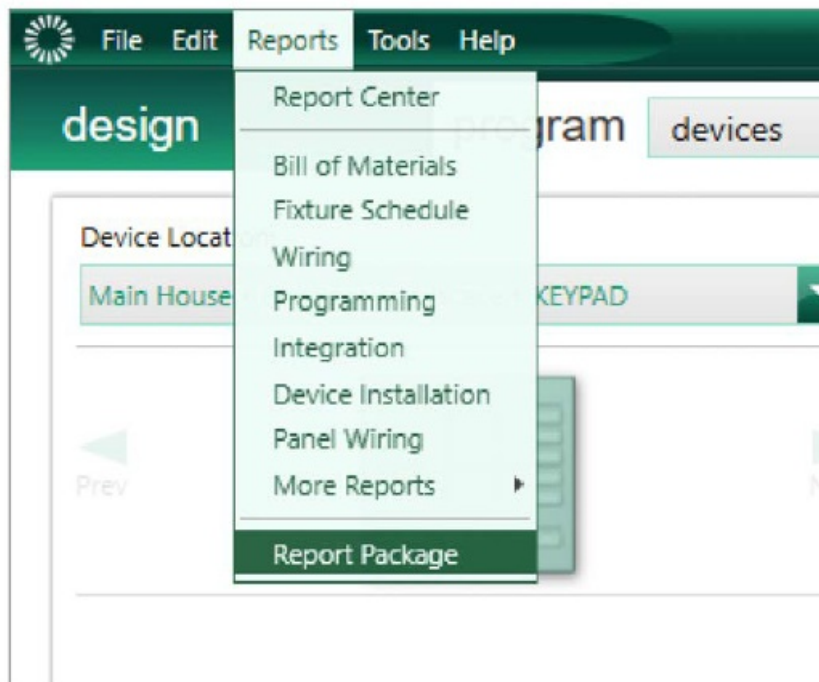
File Edit Reports Tools Help

design program devices

Device Locat

Main House KEYPAD

Prev

Report Center

Bill of Materials
Fixture Schedule
Wiring
Programming
Integration
Device Installation
Panel Wiring
More Reports

Report Package